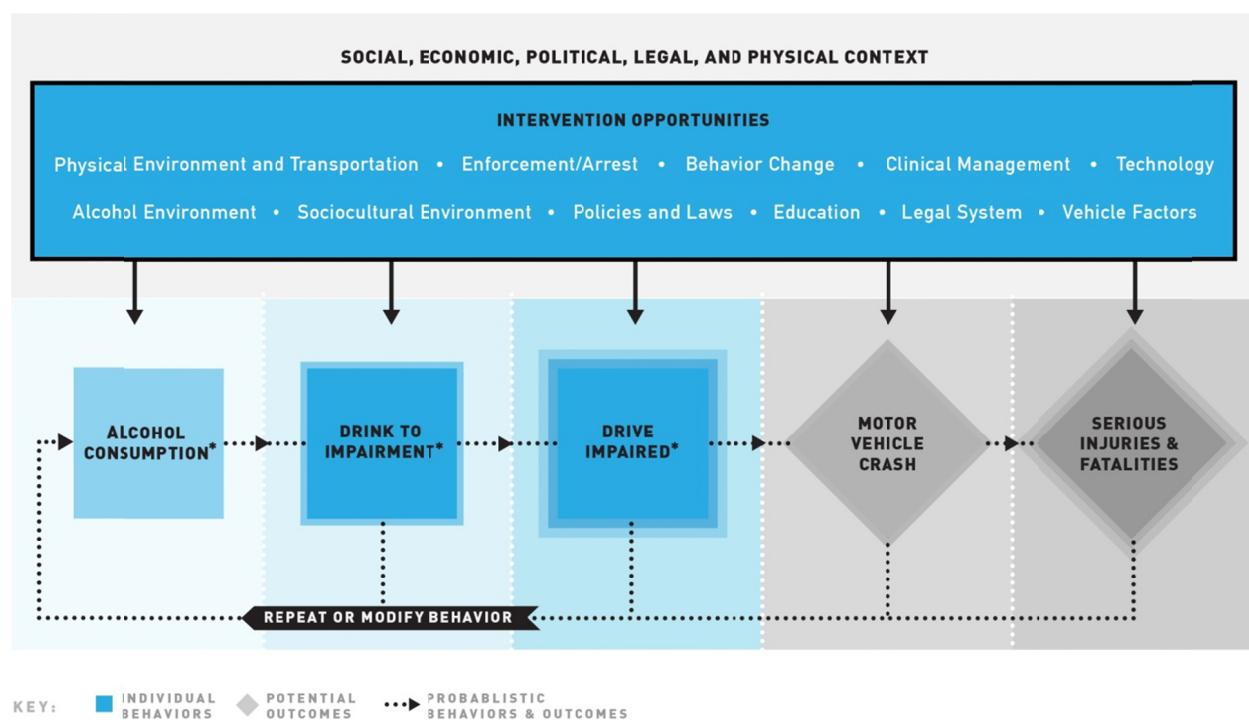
SOCIAL, ECONOMIC, POLITICAL, LEGAL, AND PHYSICAL CONTEXT

INTERVENTION OPPORTUNITIES

Physical Environment and Transportation • Enforcement/Arrest • Behavior Change • Clinical Management • Technology

Alcohol Environment • Sociocultural Environment • Policies and Laws • Education • Legal System • Vehicle Factors

ALCOHOL CONSUMPTION*

DRINK TO IMPAIRMENT*

DRIVE IMPAIRED*

MOTOR VEHICLE CRASH

SERIOUS INJURIES & FATALITIES

REPEAT OR MODIFY BEHAVIOR

KEY: INDIVIDUAL BEHAVIORS POTENTIAL OUTCOMES PROBABLISTIC BEHAVIORS & OUTCOMES